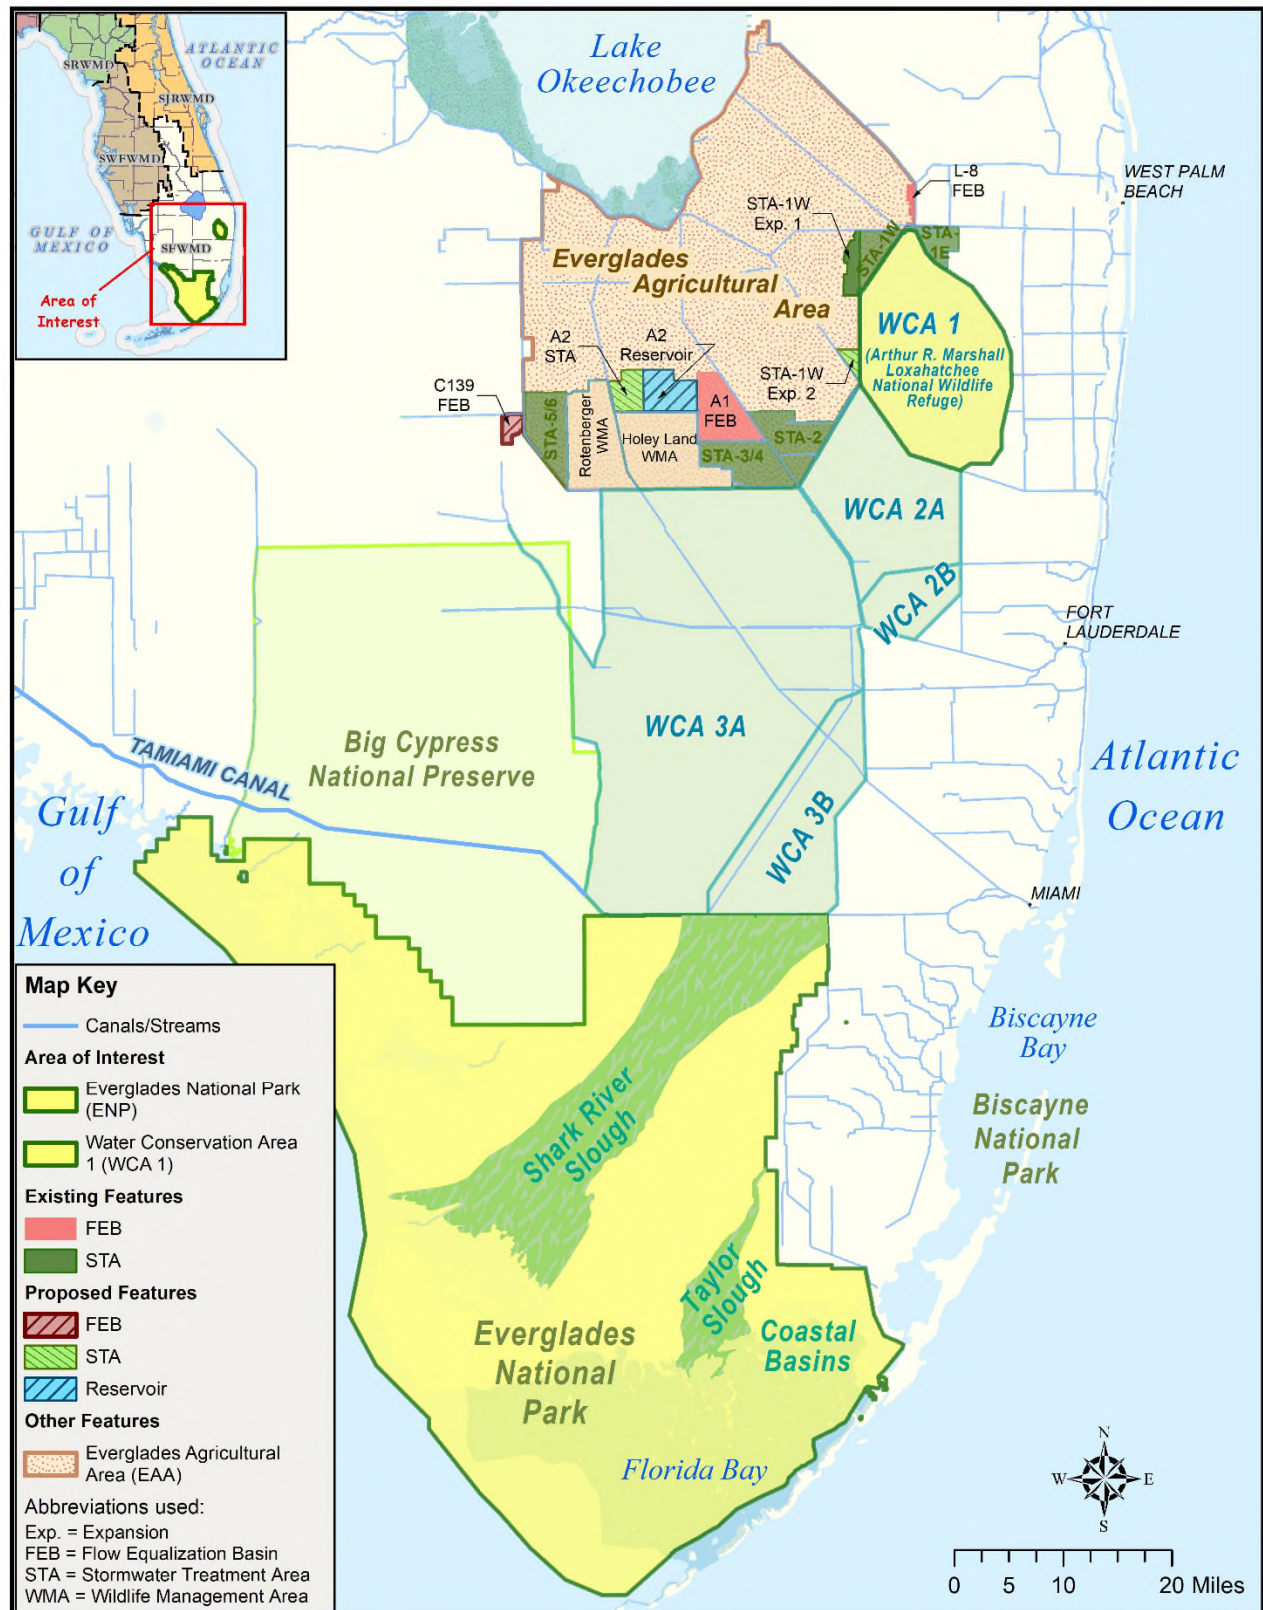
ATLANTIC OCEAN
SRWMD
SJRWMD
SWFWMD
GULF OF MEXICO
SFWMD
Area of Interest

Lake Okeechobee

L-8 FEB
WEST PALM BEACH
STA-1W Exp. 1
STA-1W
STA-1E
Everglades Agricultural Area
WCA 1
(Arthur R. Marshall Loxahatchee National Wildlife Refuge)
A2 STA
A2 Reservoir
STA-1W Exp. 2
C139 FEB
A1 FEB
STA-5/6
Rotenberger WMA
Holey Land WMA
STA-3/4
STA-2
WCA 2A
WCA 2B
FORT LAUDERDALE
Big Cypress National Preserve
WCA 3A
TAMIAMI CANAL
Atlantic Ocean
Gulf of Mexico
WCA 3B
MIAMI

Map Key
Canals/Streams
Area of Interest
Everglades National Park (ENP)
Water Conservation Area 1 (WCA 1)
Existing Features
FEB
STA
Proposed Features
FEB
STA
Reservoir
Other Features
Everglades Agricultural Area (EAA)
Abbreviations used:
Exp. = Expansion
FEB = Flow Equalization Basin
STA = Stormwater Treatment Area
WMA = Wildlife Management Area

Shark River Slough
Biscayne Bay
Biscayne National Park
Taylor Slough
Coastal Basins
Everglades National Park
Florida Bay
N
W
E
S
0 5 10 20 Miles